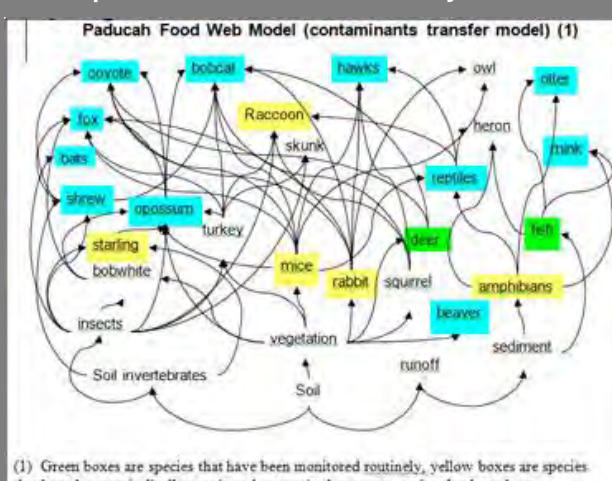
Paducah Food Web Model (contaminants transfer model) (1)

coyote
bobcat
hawks
owl
otter
fox
Raccoon
heron
bats
skunk
mink
shrew
reptiles
opossum
turkey
deer
fish
starling
bobwhite
mice
rabbit
squirrel
amphibians
insects
beaver
vegetation
sediment
runoff
Soil invertebrates
Soil

(1) Green boxes are species that have been monitored routinely, yellow boxes are species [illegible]